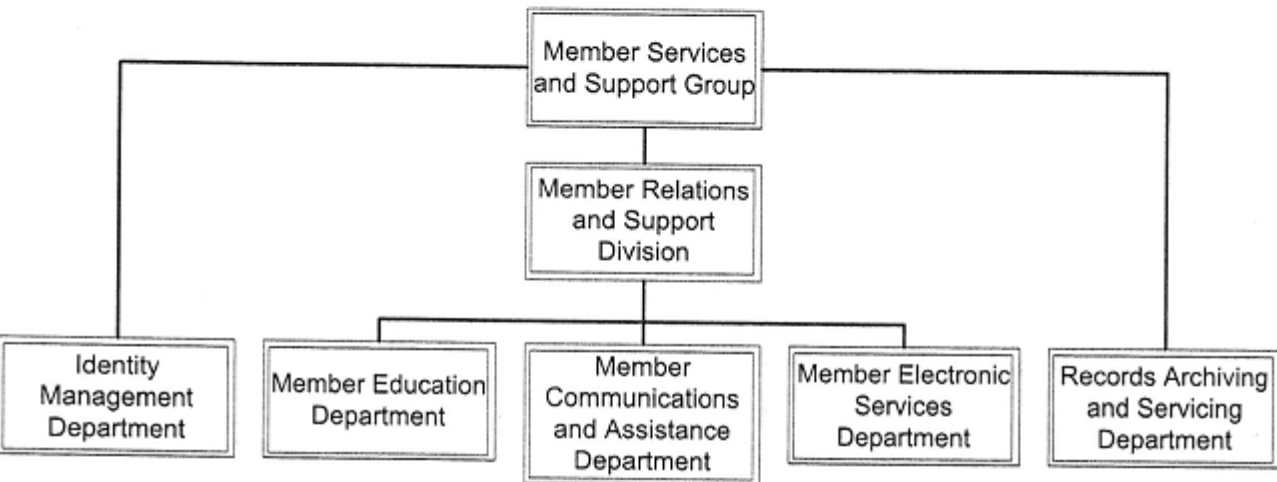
Member Services and Support Group

Member Relations and Support Division

Identity Management Department

Member Education Department

Member Communications and Assistance Department

Member Electronic Services Department

Records Archiving and Servicing Department